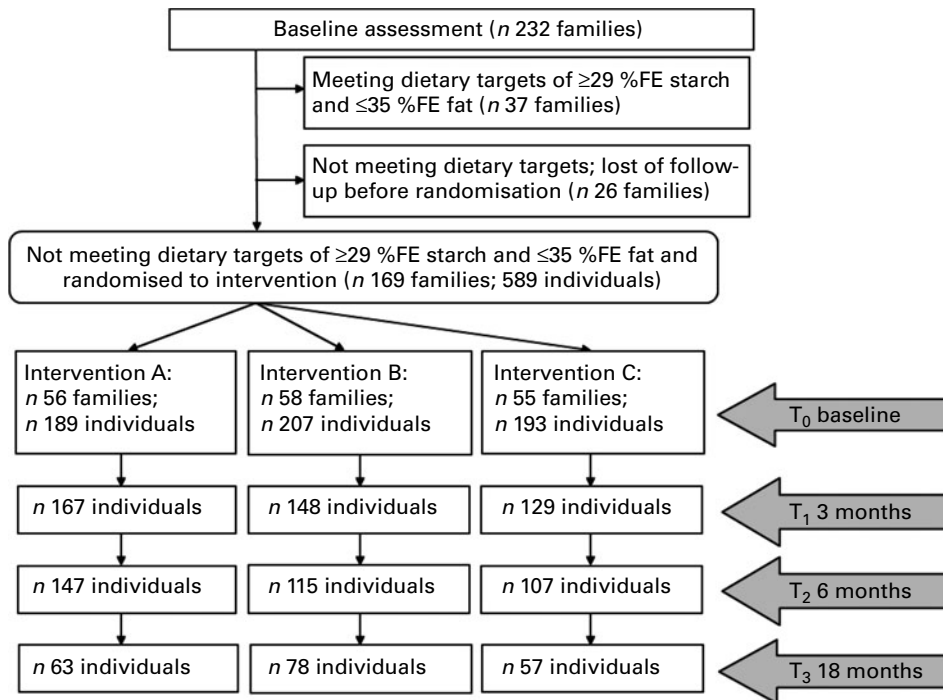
Baseline assessment (*n* 232 families)

Meeting dietary targets of ≥29 %FE starch and ≤35 %FE fat (*n* 37 families)

Not meeting dietary targets; lost of follow-up before randomisation (*n* 26 families)

Not meeting dietary targets of ≥29 %FE starch and ≤35 %FE fat and randomised to intervention (*n* 169 families; 589 individuals)

Intervention A: *n* 56 families; *n* 189 individuals

Intervention B: *n* 58 families; *n* 207 individuals

Intervention C: *n* 55 families; *n* 193 individuals

$T_0$ baseline

*n* 167 individuals

*n* 148 individuals

*n* 129 individuals

$T_1$ 3 months

*n* 147 individuals

*n* 115 individuals

*n* 107 individuals

$T_2$ 6 months

*n* 63 individuals

*n* 78 individuals

*n* 57 individuals

$T_3$ 18 months